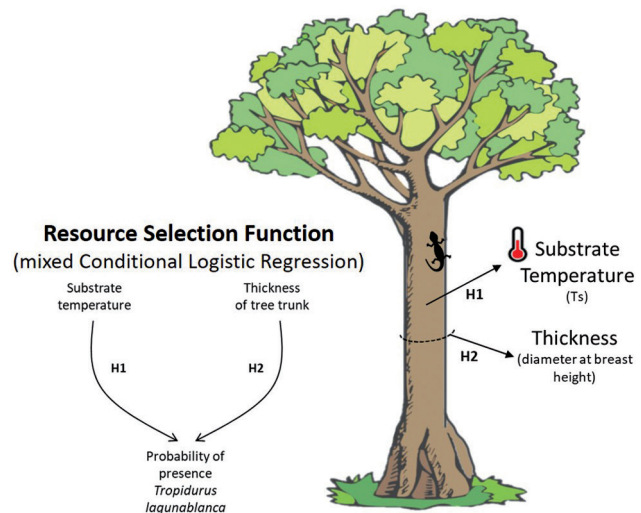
Resource Selection Function
(mixed Conditional Logistic Regression)

Substrate temperature

Thickness of tree trunk

H1

H2

Probability of presence *Tropidurus lagunablanca*

Substrate Temperature
(Ts)

H1

Thickness
(diameter at breast height)

H2